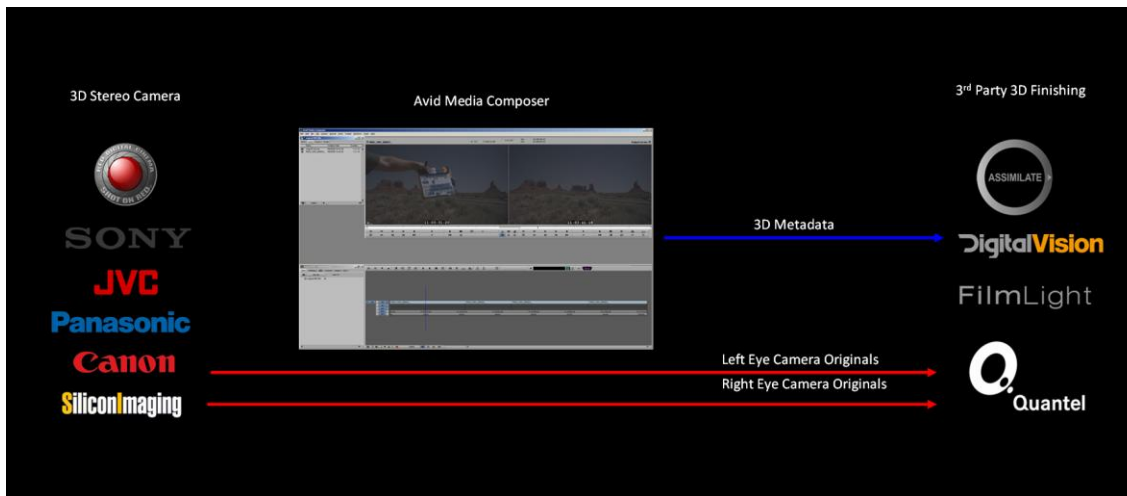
3D Stereo Camera

Avid Media Composer

3$^{rd}$ Party 3D Finishing

SHOT ON RED

SONY

JVC

Panasonic

Canon

SiliconImaging

3D Metadata

ASSIMILATE

DigitalVision

FilmLight

Left Eye Camera Originals

Right Eye Camera Originals

Quantel